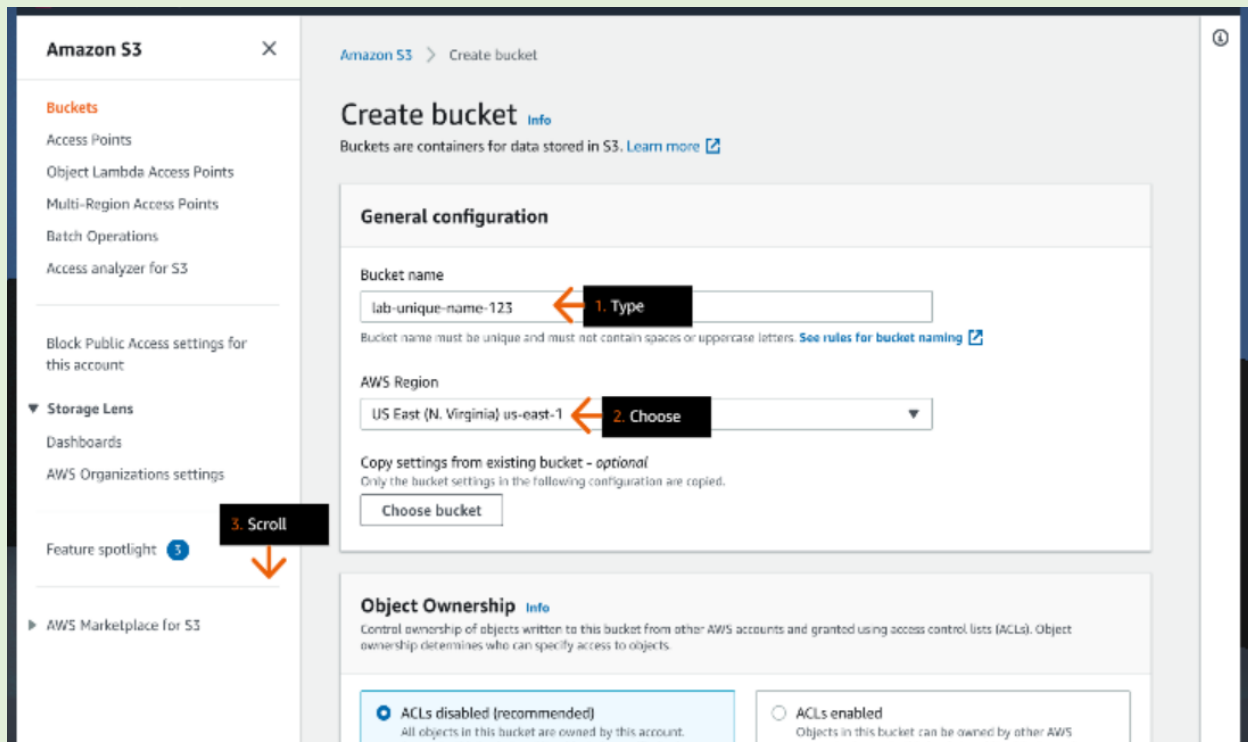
Amazon S3

Buckets
Access Points
Object Lambda Access Points
Multi-Region Access Points
Batch Operations
Access analyzer for S3

Block Public Access settings for this account

▼ Storage Lens
Dashboards
AWS Organizations settings

Feature spotlight 3

3. Scroll

▶ AWS Marketplace for S3

Amazon S3 > Create bucket

Create bucket Info
Buckets are containers for data stored in S3. Learn more

General configuration

Bucket name
lab-unique-name-123
1. Type
Bucket name must be unique and must not contain spaces or uppercase letters. See rules for bucket naming

AWS Region
US East (N. Virginia) us-east-1
2. Choose

Copy settings from existing bucket - optional
Only the bucket settings in the following configuration are copied.
Choose bucket

Object Ownership Info
Control ownership of objects written to this bucket from other AWS accounts and granted using access control lists (ACLs). Object ownership determines who can specify access to objects.

ACLs disabled (recommended)
All objects in this bucket are owned by this account.

ACLs enabled
Objects in this bucket can be owned by other AWS